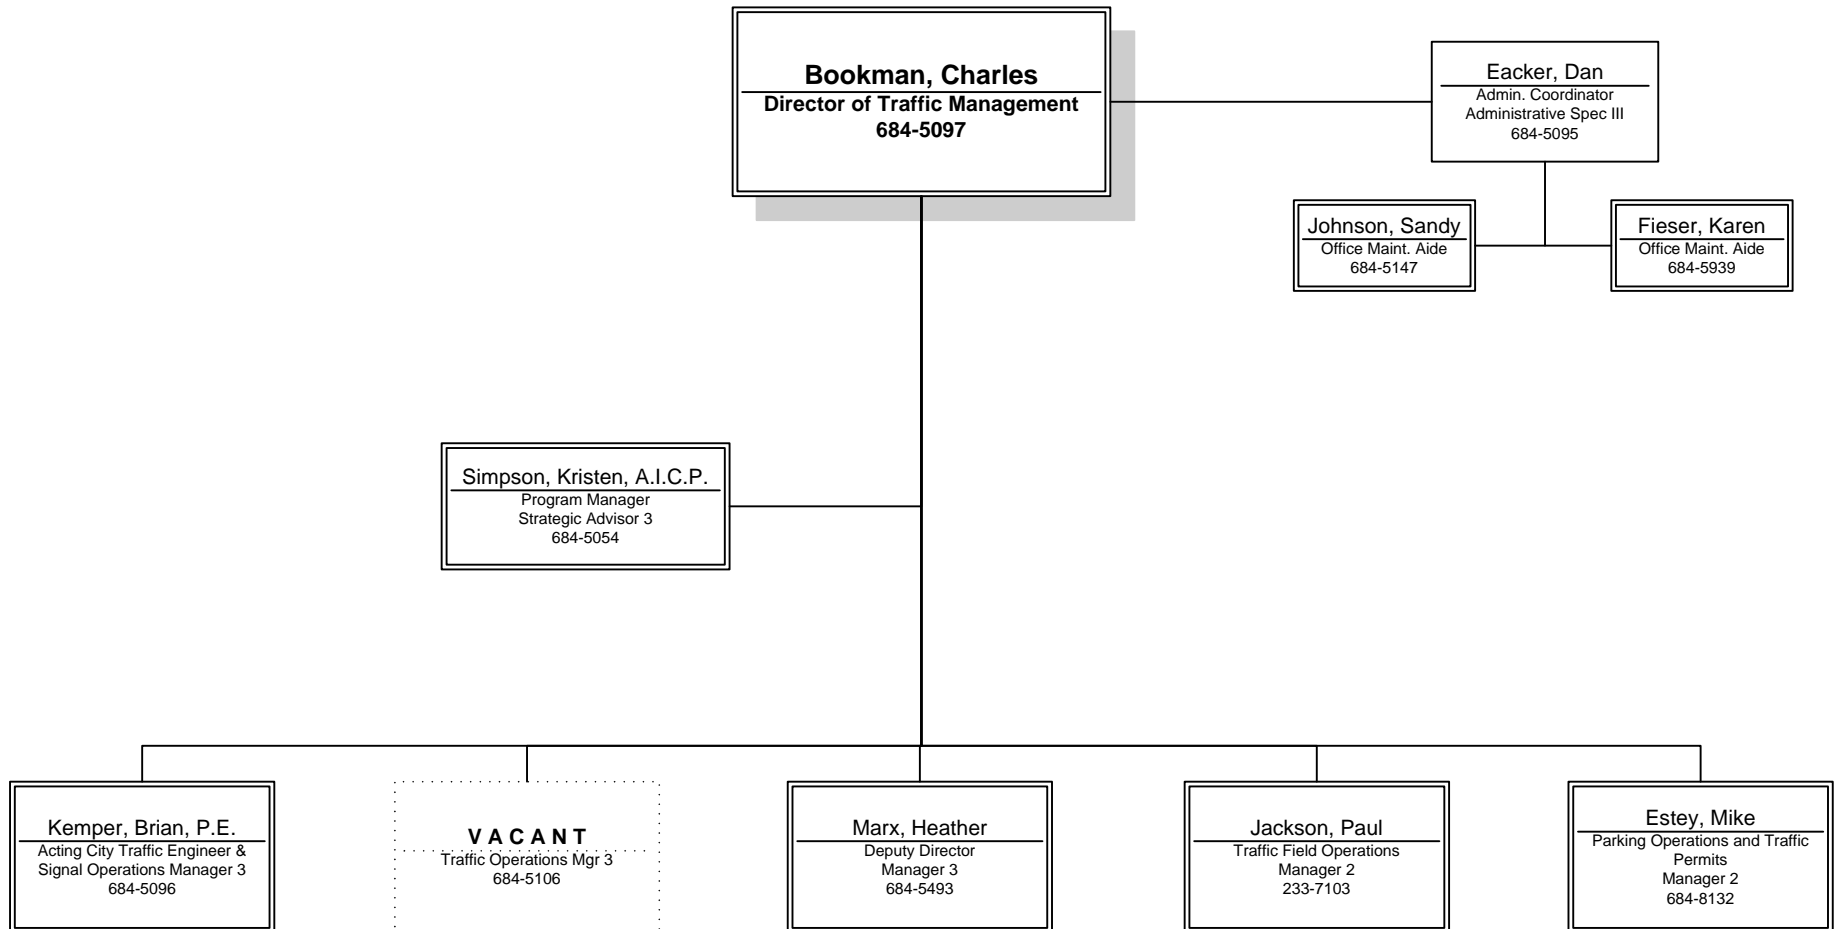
Bookman, Charles
Director of Traffic Management
684-5097

Eacker, Dan
Admin. Coordinator
Administrative Spec III
684-5095

Johnson, Sandy
Office Maint. Aide
684-5147

Fieser, Karen
Office Maint. Aide
684-5939

Simpson, Kristen, A.I.C.P.
Program Manager
Strategic Advisor 3
684-5054

Kemper, Brian, P.E.
Acting City Traffic Engineer & Signal Operations Manager 3
684-5096

VACANT
Traffic Operations Mgr 3
684-5106

Marx, Heather
Deputy Director
Manager 3
684-5493

Jackson, Paul
Traffic Field Operations
Manager 2
233-7103

Estey, Mike
Parking Operations and Traffic Permits
Manager 2
684-8132